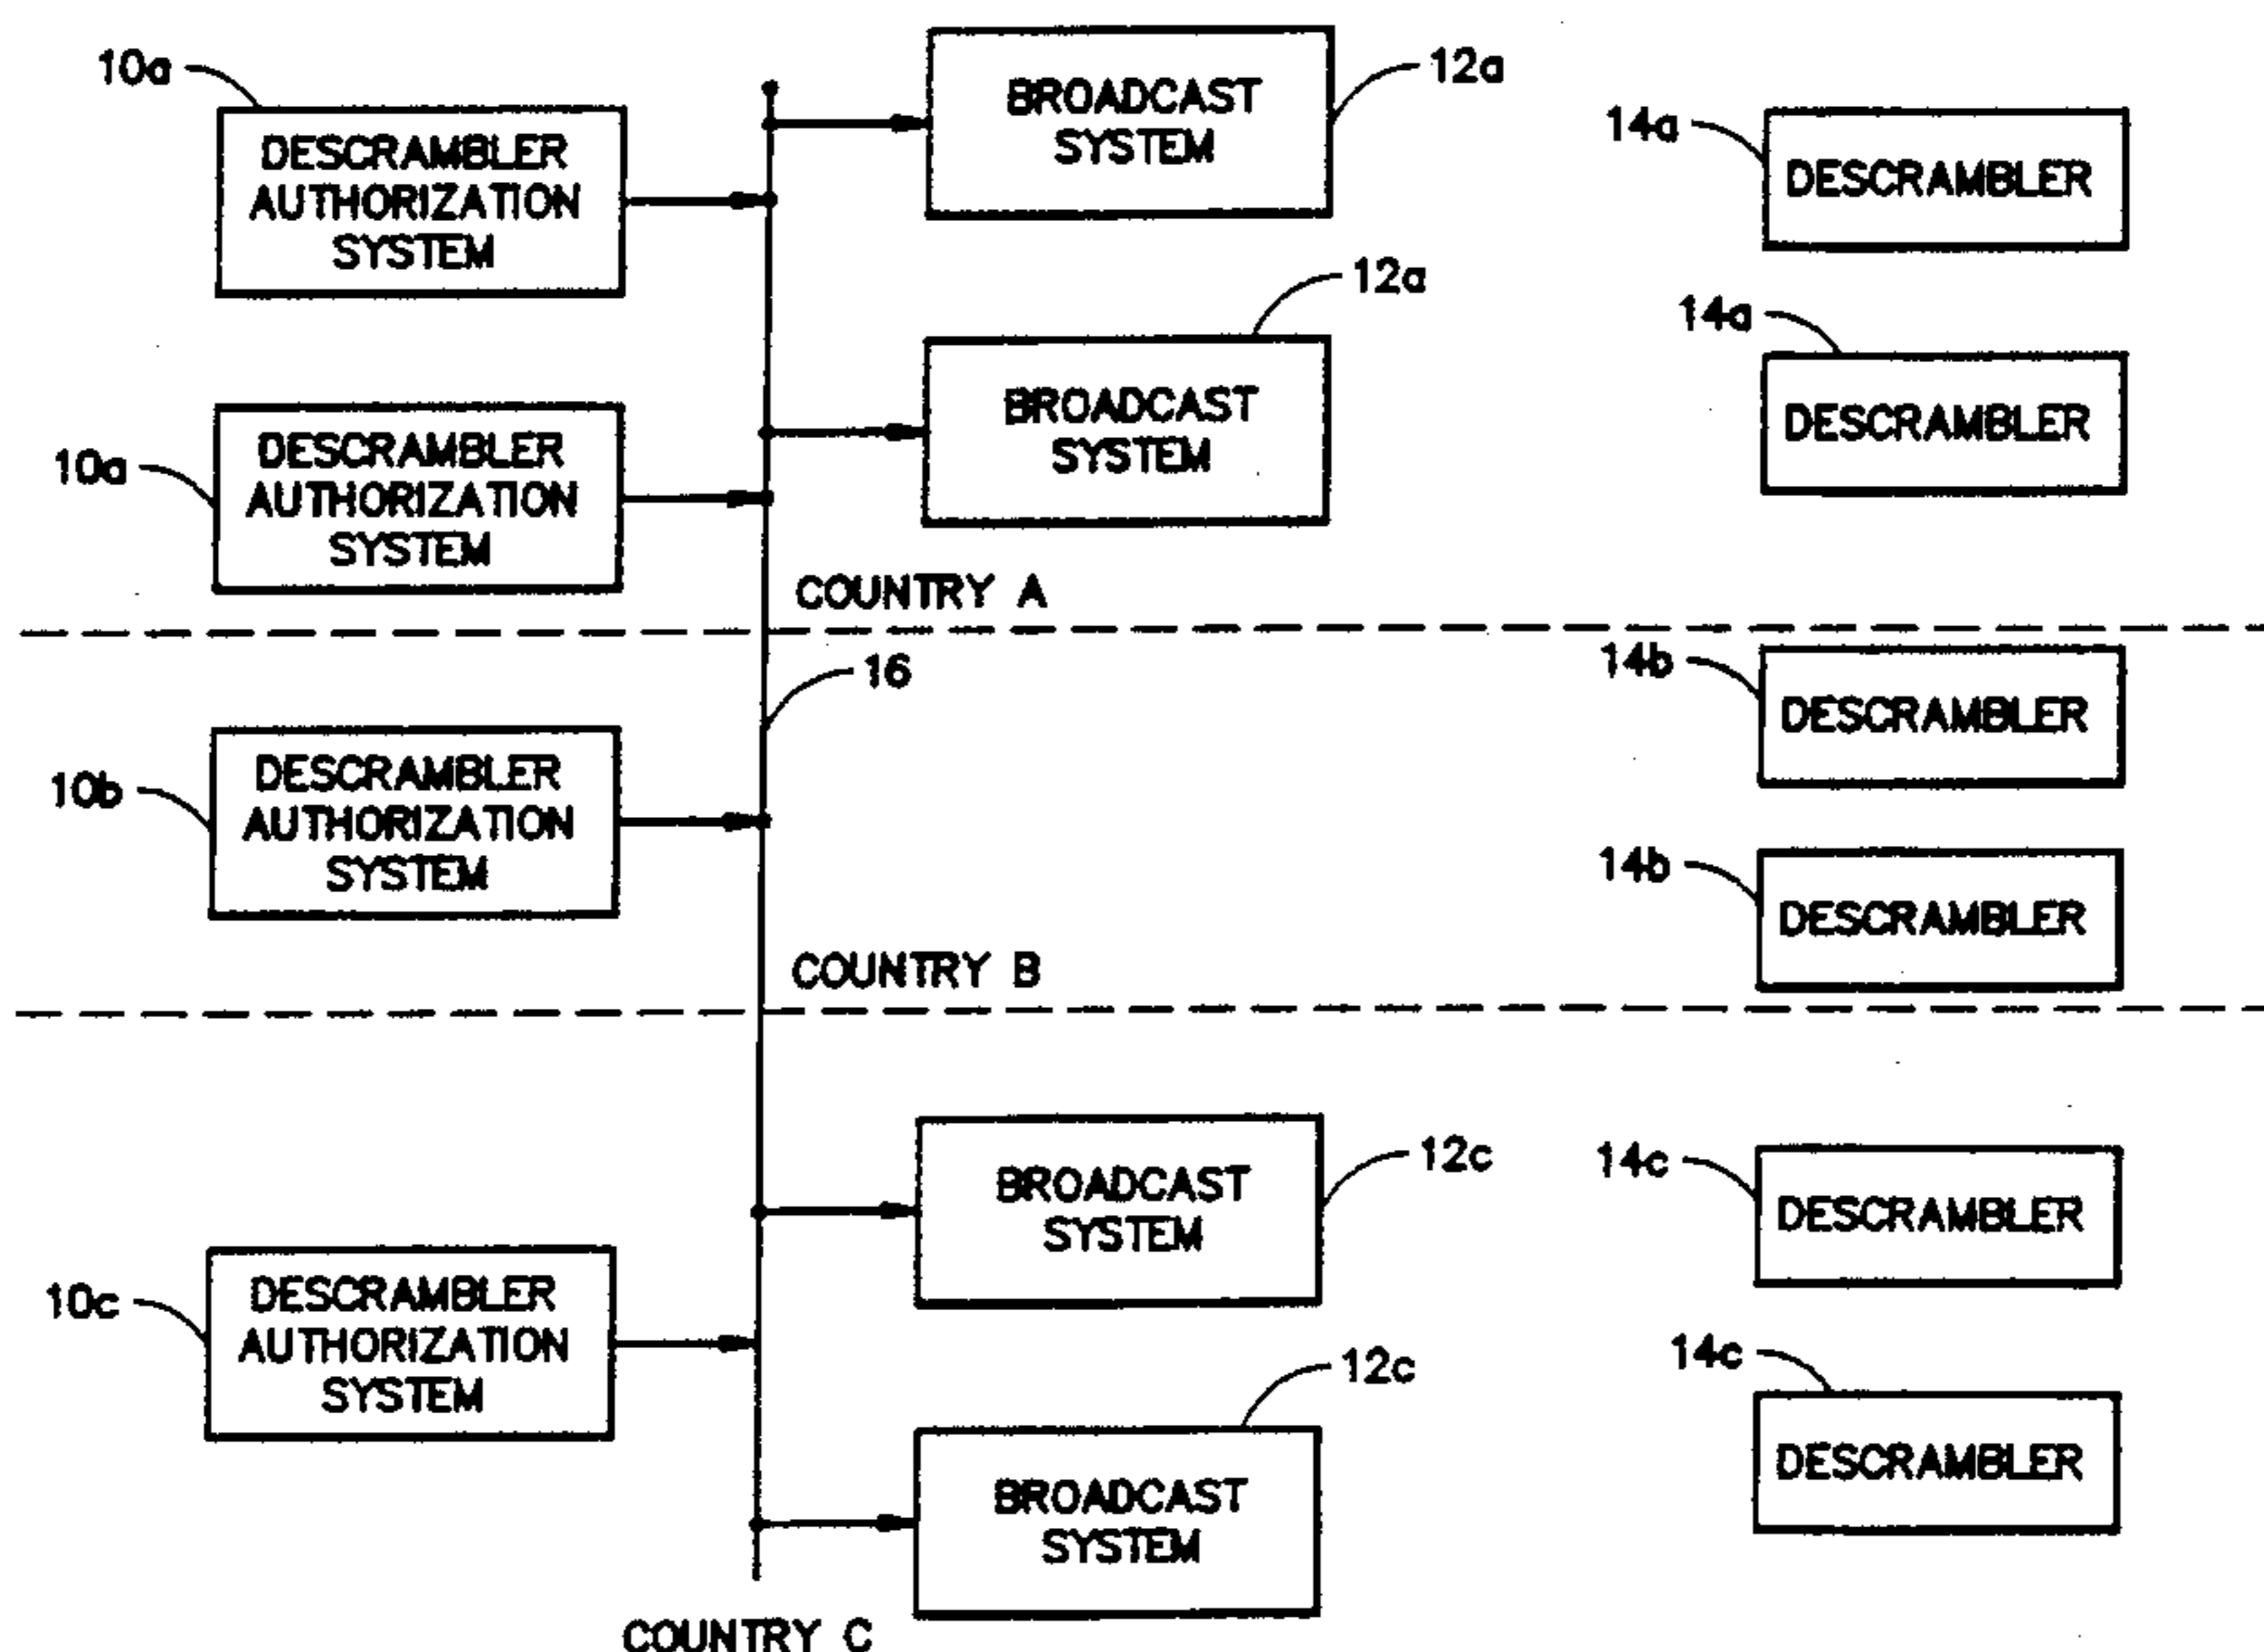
10a
DESCRAMBLER AUTHORIZATION SYSTEM

BROADCAST SYSTEM
12a

14a
DESCRAMBLER

12a
BROADCAST SYSTEM

14a
DESCRAMBLER

10a
DESCRAMBLER AUTHORIZATION SYSTEM

COUNTRY A

16

14b
DESCRAMBLER

10b
DESCRAMBLER AUTHORIZATION SYSTEM

14b
DESCRAMBLER

COUNTRY B

BROADCAST SYSTEM
12c

14c
DESCRAMBLER

10c
DESCRAMBLER AUTHORIZATION SYSTEM

12c
BROADCAST SYSTEM

14c
DESCRAMBLER

COUNTRY C